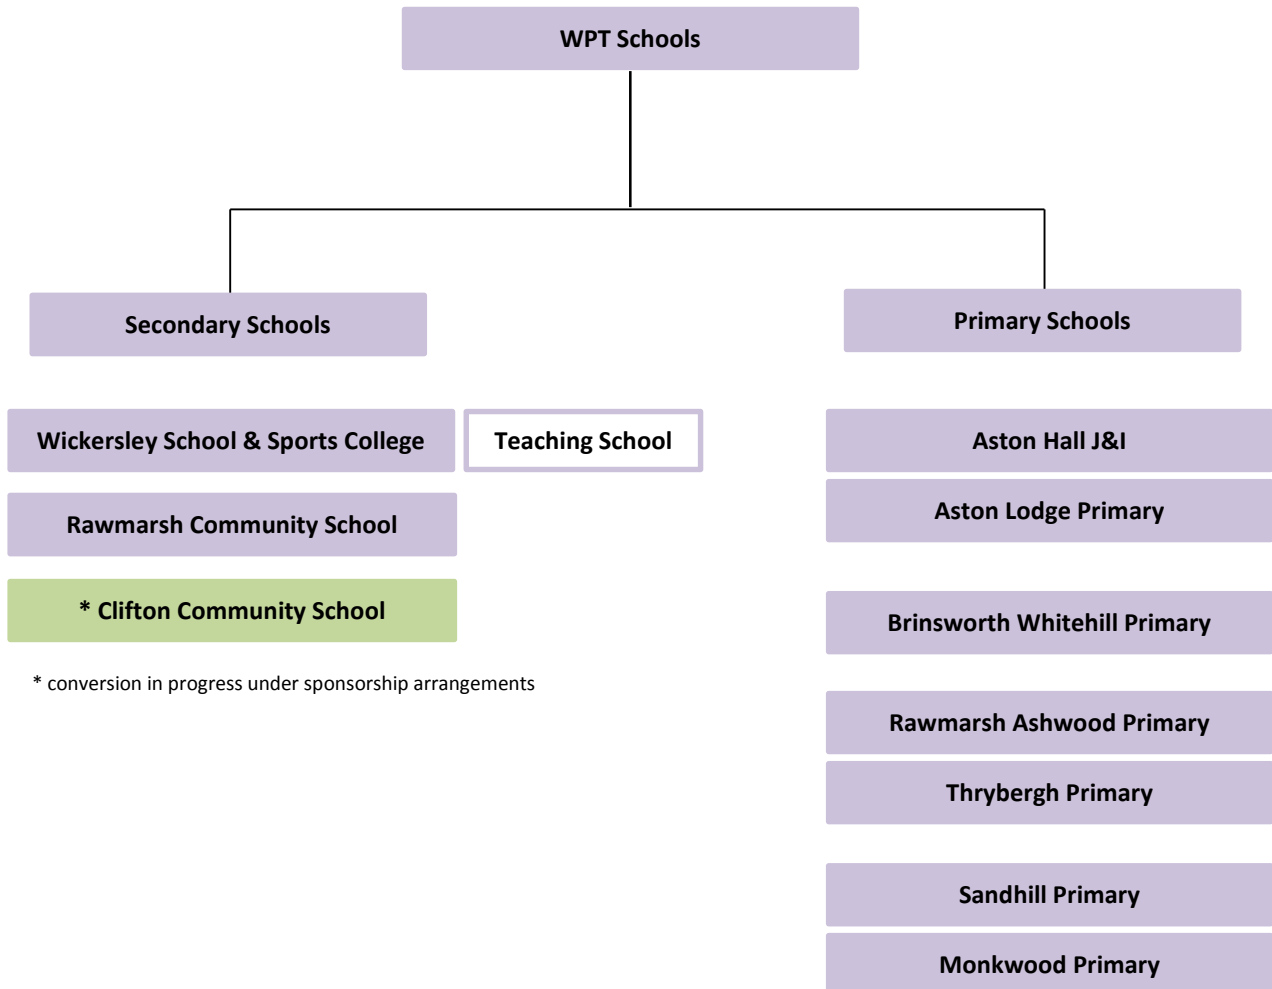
WPT Schools

Secondary Schools

Wickersley School & Sports College

Teaching School

Rawmarsh Community School

* Clifton Community School

* conversion in progress under sponsorship arrangements

Primary Schools

Aston Hall J&I

Aston Lodge Primary

Brinsworth Whitehill Primary

Rawmarsh Ashwood Primary

Thrybergh Primary

Sandhill Primary

Monkwood Primary